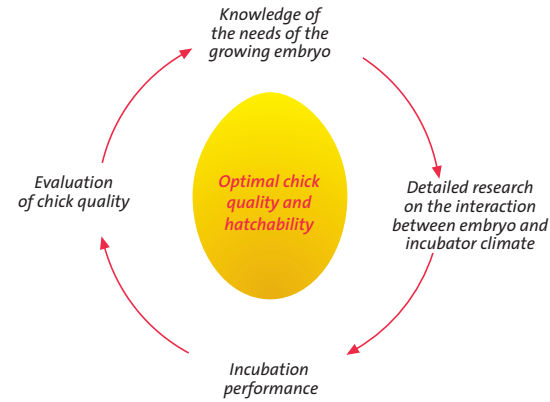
Knowledge of the needs of the growing embryo

Detailed research on the interaction between embryo and incubator climate

Incubation performance

Evaluation of chick quality

Optimal chick quality and hatchability